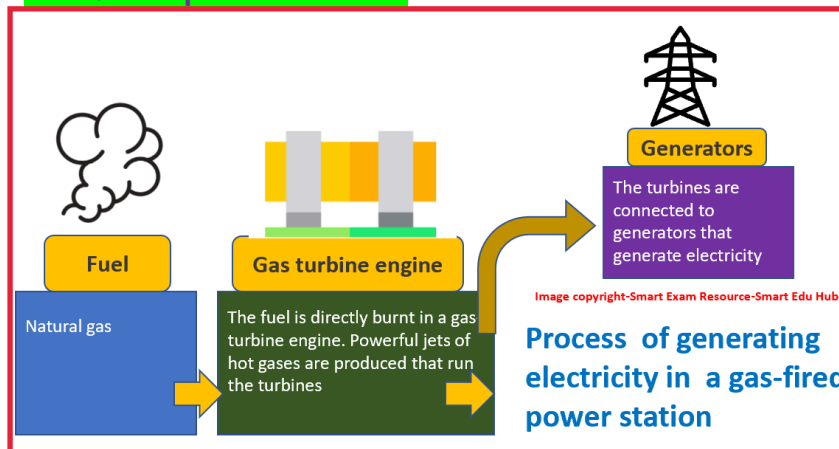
Generators

The turbines are connected to generators that generate electricity

Fuel

Natural gas

Gas turbine engine

The fuel is directly burnt in a gas turbine engine. Powerful jets of hot gases are produced that run the turbines

Image copyright-Smart Exam Resource-Smart Edu Hub

Process of generating electricity in a gas-fired power station